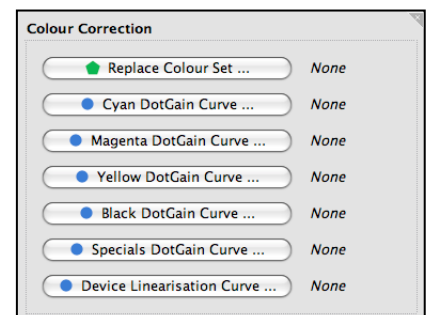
Colour Correction

Replace Colour Set ... None

Cyan DotGain Curve ... None

Magenta DotGain Curve ... None

Yellow DotGain Curve ... None

Black DotGain Curve ... None

Specials DotGain Curve ... None

Device Linearisation Curve ... None